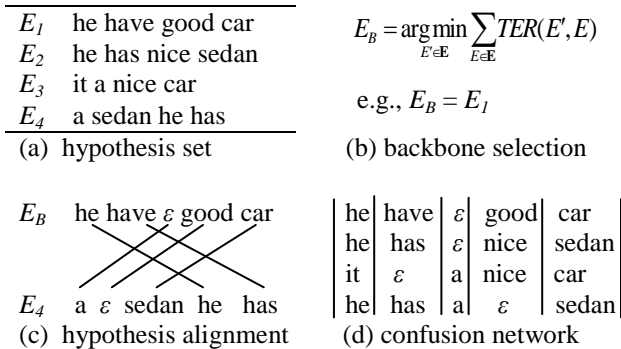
| | |
|---|---|
| $E_1$ | he have good car |
| $E_2$ | he has nice sedan |
| $E_3$ | it a nice car |
| $E_4$ | a sedan he has |

(a) hypothesis set

$E_B = \arg\min_{E' \in \mathbf{E}} \sum_{E \in \mathbf{E}} TER(E', E)$

e.g., $E_B = E_1$

(b) backbone selection

$E_B$ he have $\varepsilon$ good car

$E_4$ a $\varepsilon$ sedan he has

(c) hypothesis alignment

| | | | | |
|---|---|---|---|---|
| he | have | $\varepsilon$ | good | car |
| he | has | $\varepsilon$ | nice | sedan |
| it | $\varepsilon$ | a | nice | car |
| he | has | a | $\varepsilon$ | sedan |

(d) confusion network